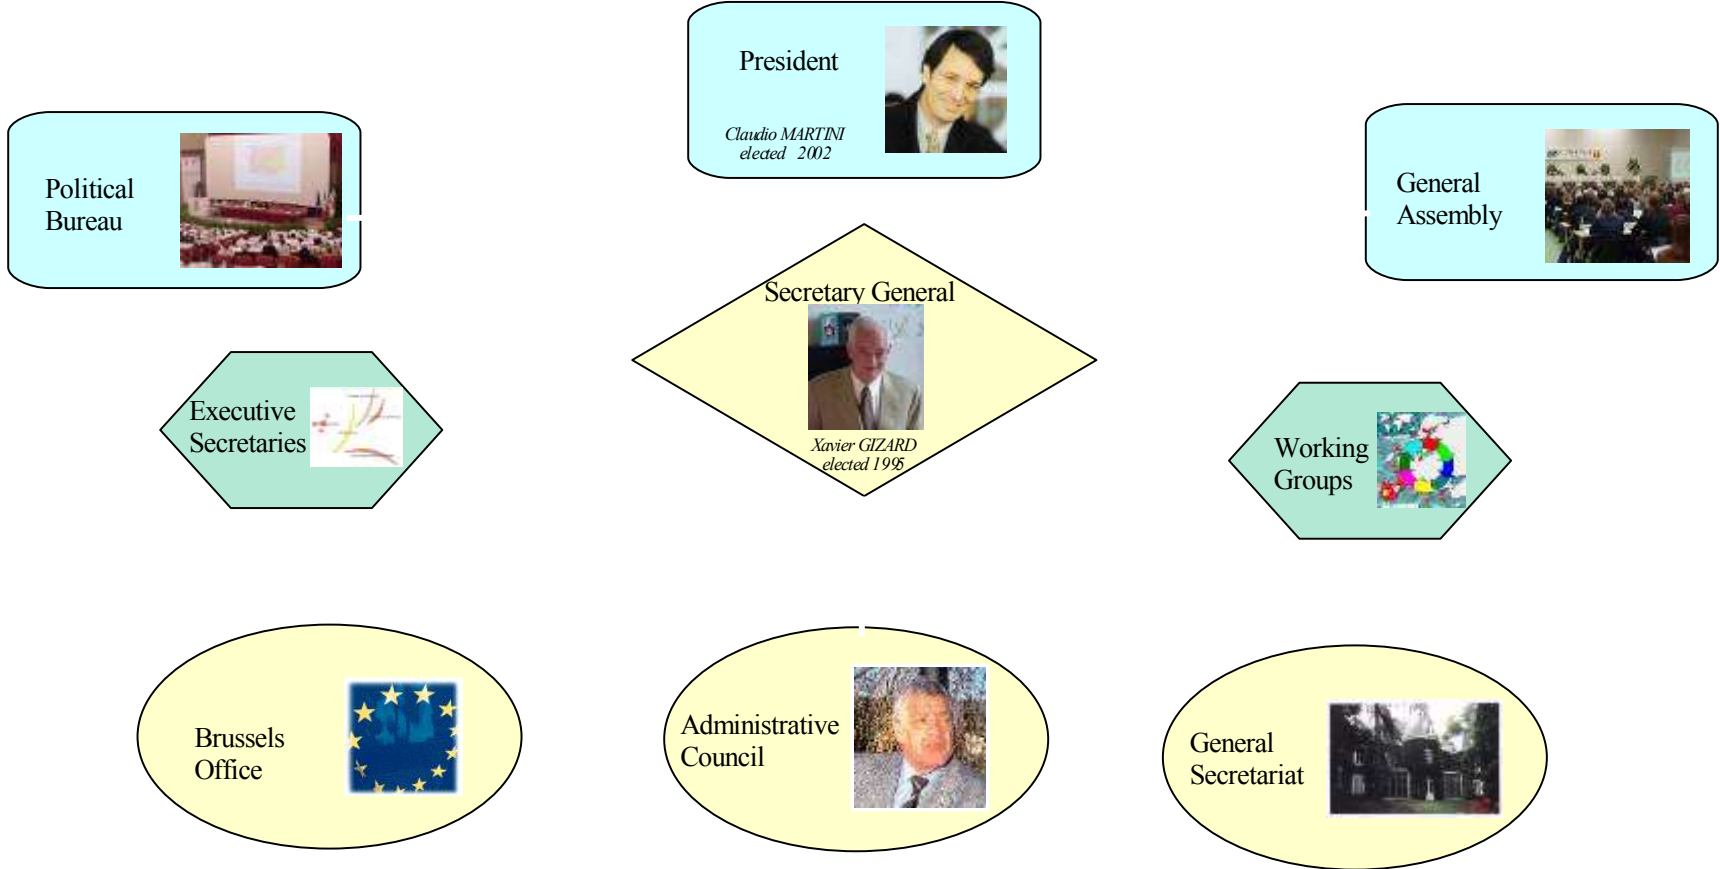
President

Claudio MARTINI
elected 2002

Political Bureau

General Assembly

Secretary General

Xavier GIZARD
elected 1995

Executive Secretaries

Working Groups

Brussels Office

Administrative Council

General Secretariat